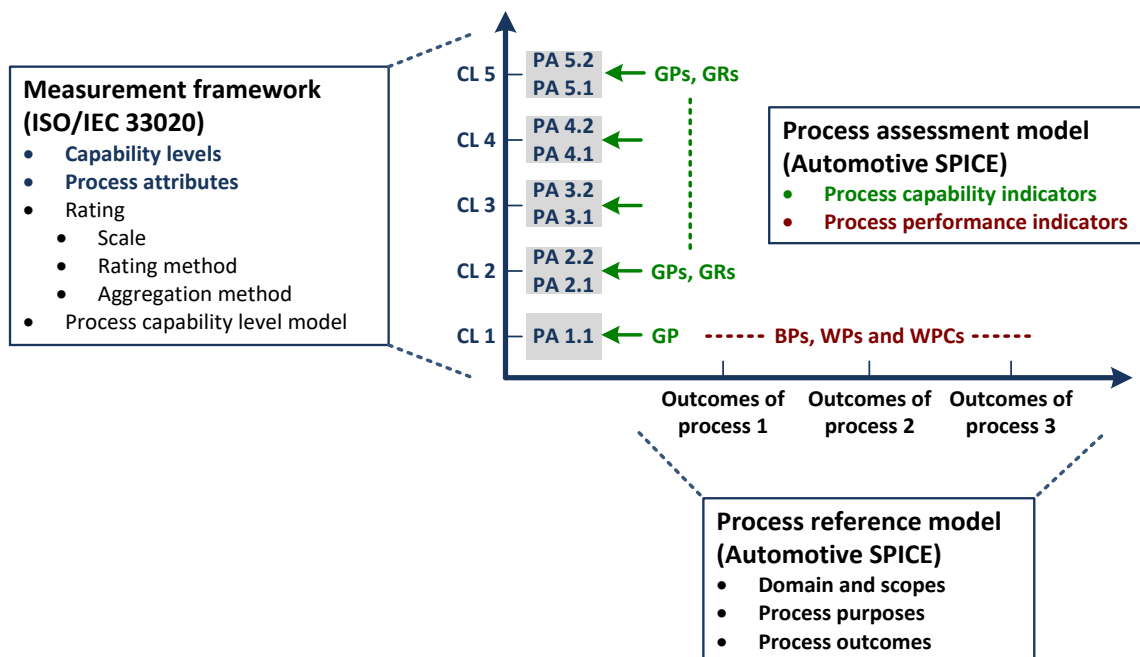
Measurement framework (ISO/IEC 33020)

- Capability levels
- Process attributes
- Rating
  - Scale
  - Rating method
  - Aggregation method
- Process capability level model

CL 5 PA 5.2 PA 5.1 GPs, GRs

CL 4 PA 4.2 PA 4.1

CL 3 PA 3.2 PA 3.1

CL 2 PA 2.2 PA 2.1 GPs, GRs

CL 1 PA 1.1 GP ------ BPs, WPs and WPCs ------

Process assessment model (Automotive SPICE)

- Process capability indicators
- Process performance indicators

Outcomes of process 1

Outcomes of process 2

Outcomes of process 3

Process reference model (Automotive SPICE)

- Domain and scopes
- Process purposes
- Process outcomes